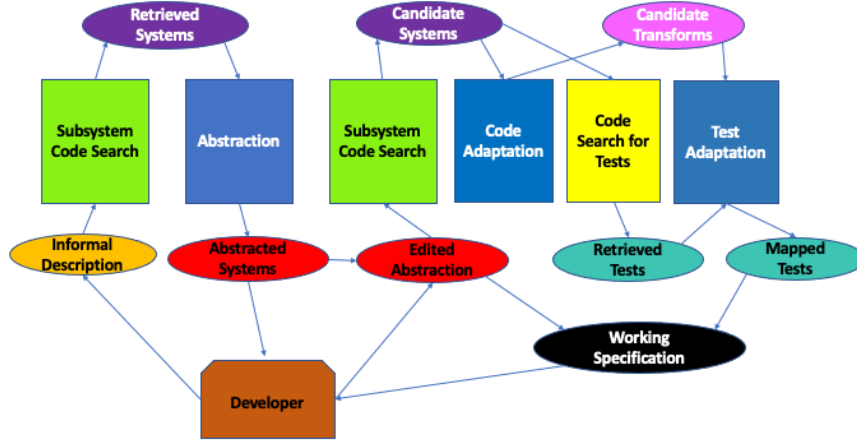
Retrieved Systems

Candidate Systems

Candidate Transforms

Subsystem Code Search

Abstraction

Subsystem Code Search

Code Adaptation

Code Search for Tests

Test Adaptation

Informal Description

Abstracted Systems

Edited Abstraction

Retrieved Tests

Mapped Tests

Working Specification

Developer